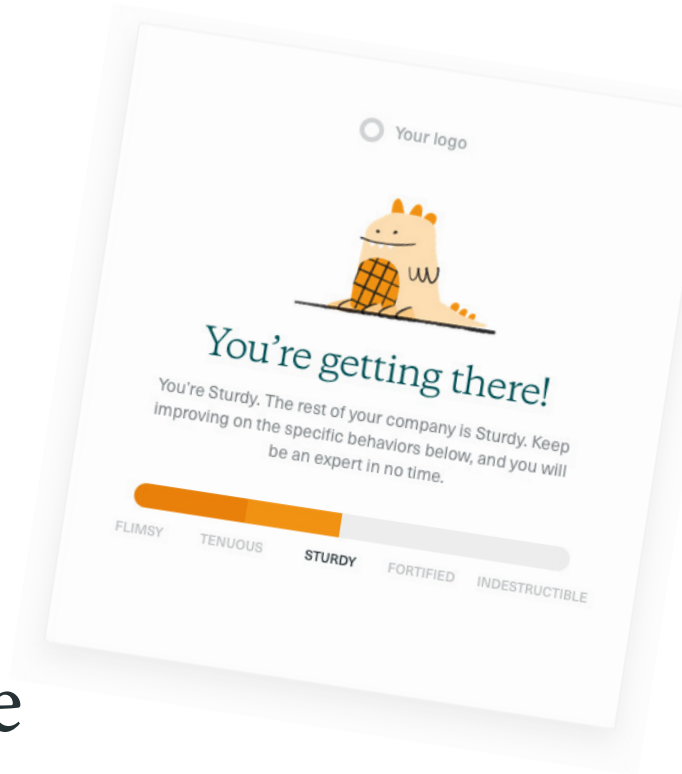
Your logo

You're getting there!

You're Sturdy. The rest of your company is Sturdy. Keep improving on the specific behaviors below, and you will be an expert in no time.

FLIMSY TENUOUS STURDY FORTIFIED INDESTRUCTIBLE

e